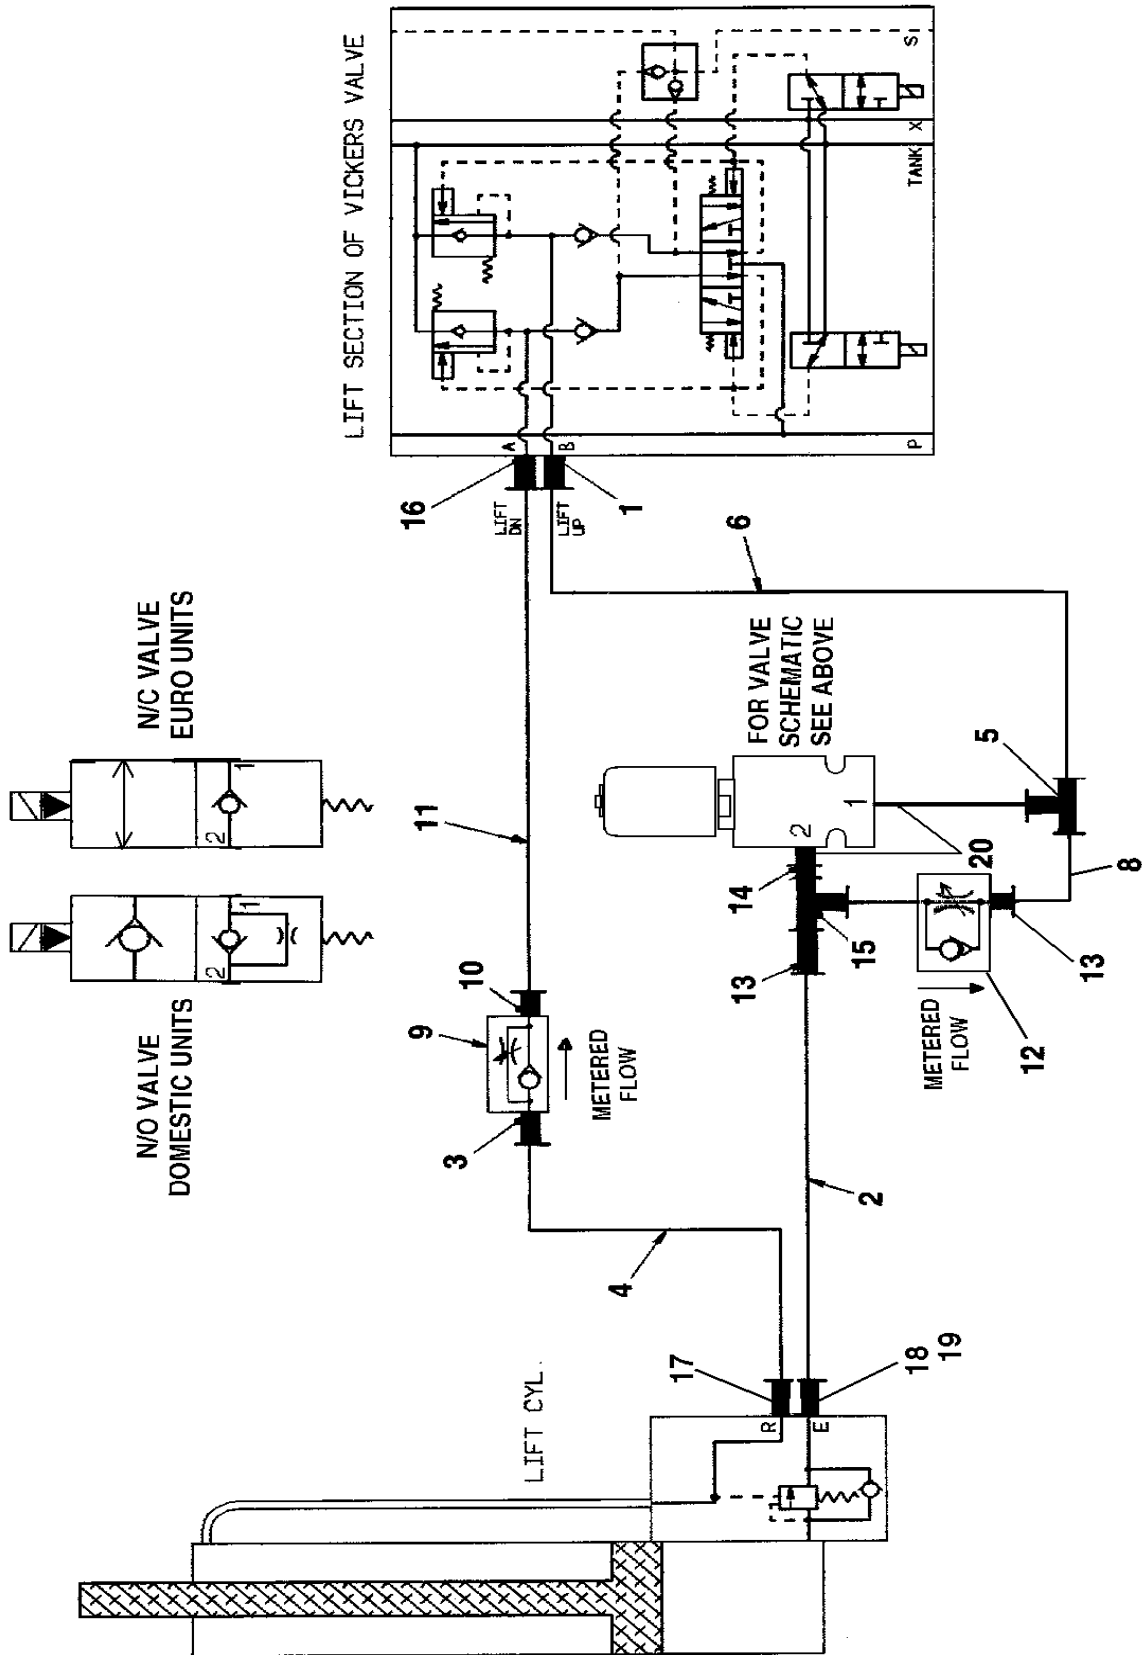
LIFT SECTION OF VICKERS VALVE

S1

X

TANK

P

A

B

16

1

LIFT DN

LIFT UP

6

N/C VALVE
EURO UNITS

N/O VALVE
DOMESTIC UNITS

1

2

1

2

FOR VALVE
SCHEMATIC
SEE ABOVE

5

11

1

2

20

8

14

15

13

13

10

9

METERED
FLOW

METERED
FLOW

12

3

2

4

LIFT CYL.

17

18
19

R

E